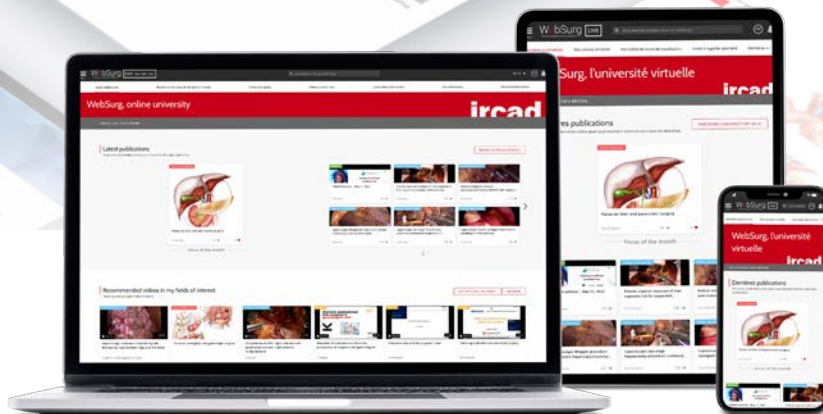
WebSurg

WebSurg, online university

ircad

Latest publications

Recommended videos in my fields of interest

WebSurg LIVE

Surg, l'université virtuelle

ircad

Dernières publications

Focus on liver and pancreatic surgery

Focus of the month

WebSurg

WebSurg, l'université virtuelle

ircad

Dernières publications